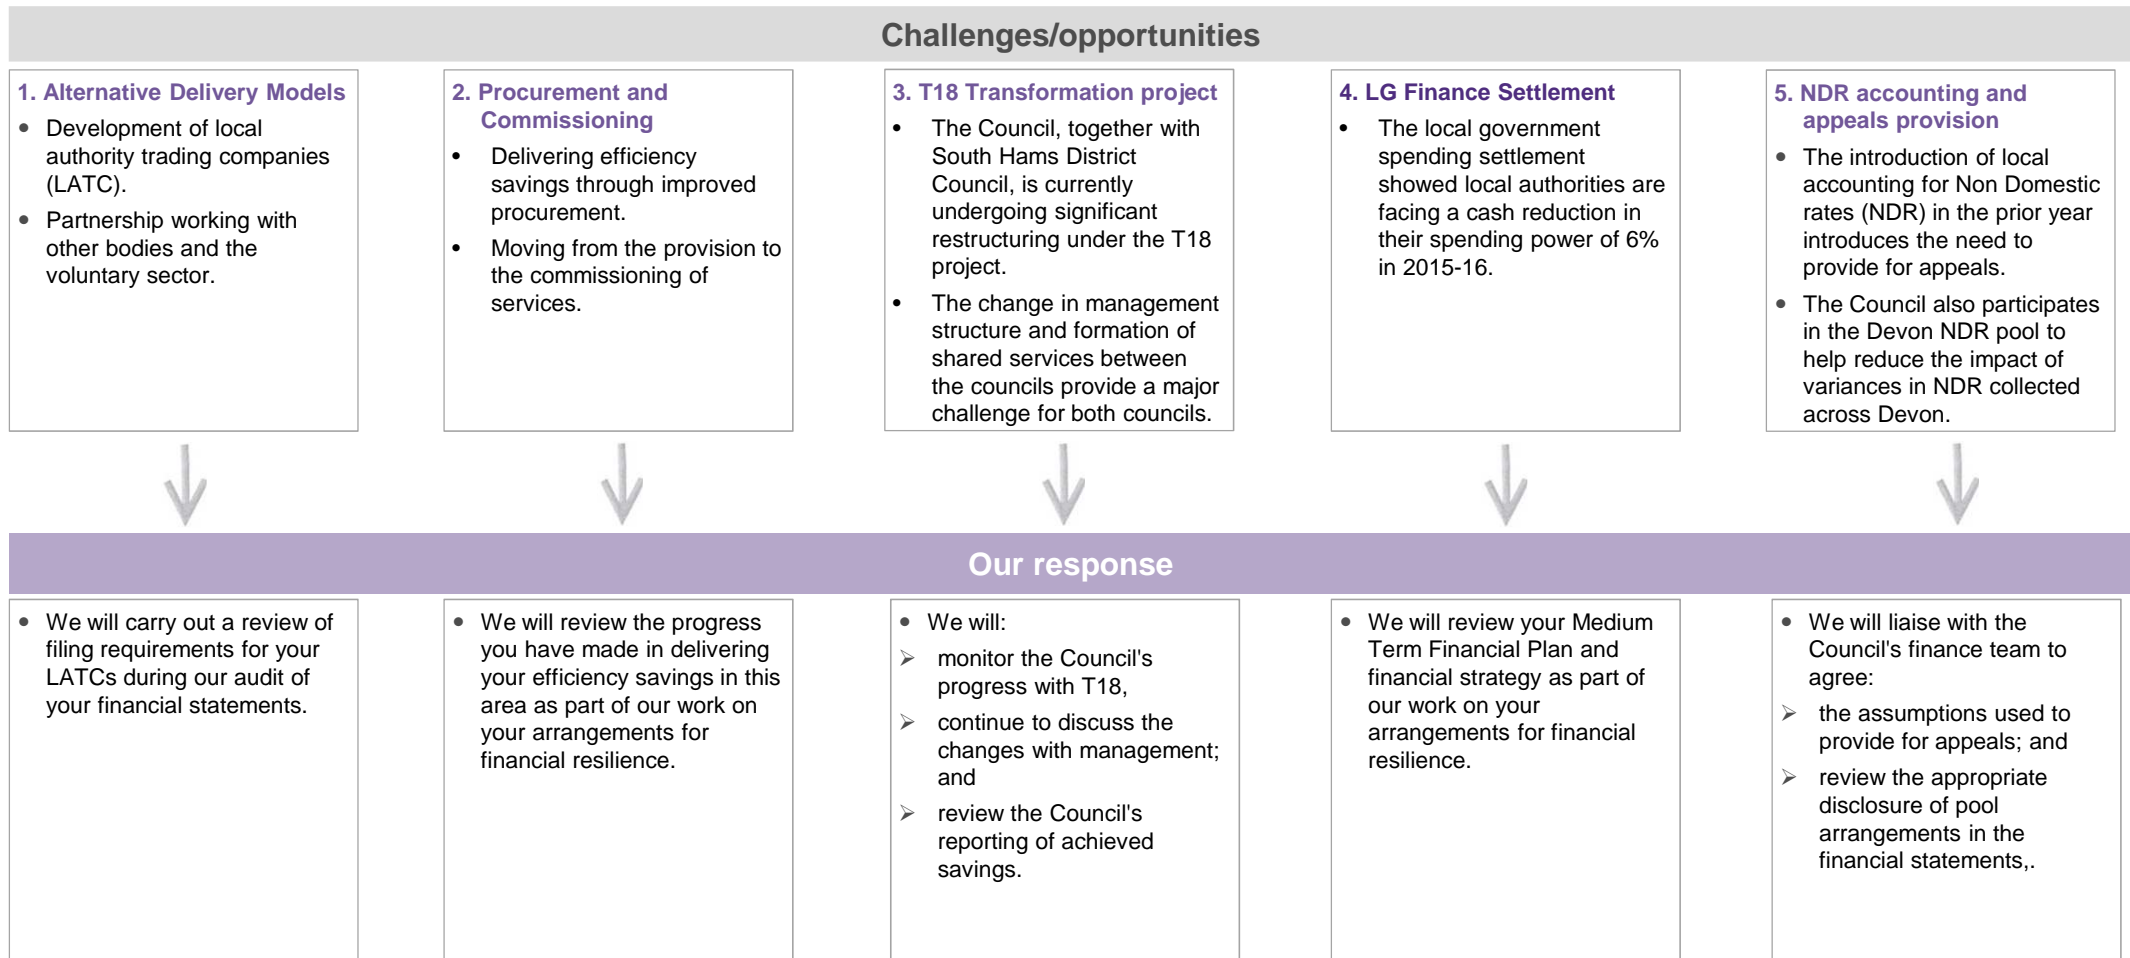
Challenges/opportunities

1. Alternative Delivery Models
- Development of local authority trading companies (LATC).
- Partnership working with other bodies and the voluntary sector.

2. Procurement and Commissioning
- Delivering efficiency savings through improved procurement.
- Moving from the provision to the commissioning of services.

3. T18 Transformation project
- The Council, together with South Hams District Council, is currently undergoing significant restructuring under the T18 project.
- The change in management structure and formation of shared services between the councils provide a major challenge for both councils.

4. LG Finance Settlement
- The local government spending settlement showed local authorities are facing a cash reduction in their spending power of 6% in 2015-16.

5. NDR accounting and appeals provision
- The introduction of local accounting for Non Domestic rates (NDR) in the prior year introduces the need to provide for appeals.
- The Council also participates in the Devon NDR pool to help reduce the impact of variances in NDR collected across Devon.

Our response

- We will carry out a review of filing requirements for your LATCs during our audit of your financial statements.

- We will review the progress you have made in delivering your efficiency savings in this area as part of our work on your arrangements for financial resilience.

- We will:
➢ monitor the Council's progress with T18,
➢ continue to discuss the changes with management; and
➢ review the Council's reporting of achieved savings.

- We will review your Medium Term Financial Plan and financial strategy as part of our work on your arrangements for financial resilience.

- We will liaise with the Council's finance team to agree:
➢ the assumptions used to provide for appeals; and
➢ review the appropriate disclosure of pool arrangements in the financial statements,.